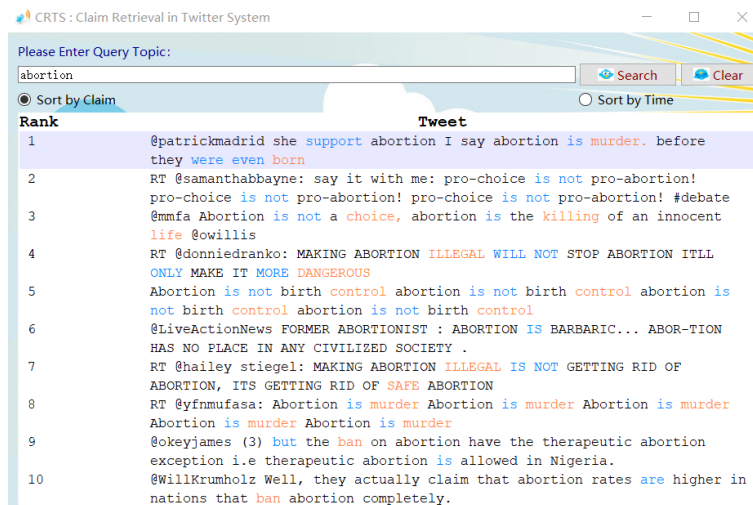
CRTS : Claim Retrieval in Twitter System

Please Enter Query Topic:

abortion

Search

Clear

Sort by Claim

Sort by Time

| Rank | Tweet |
|---|---|
| 1 | @patrickmadrid she support abortion I say abortion is murder. before they were even born |
| 2 | RT @samanthabbayne: say it with me: pro-choice is not pro-abortion! pro-choice is not pro-abortion! pro-choice is not pro-abortion! #debate |
| 3 | @mmfa Abortion is not a choice, abortion is the killing of an innocent life @owillis |
| 4 | RT @donniedranko: MAKING ABORTION ILLEGAL WILL NOT STOP ABORTION ITLL ONLY MAKE IT MORE DANGEROUS |
| 5 | Abortion is not birth control abortion is not birth control abortion is not birth control abortion is not birth control |
| 6 | @LiveActionNews FORMER ABORTIONIST : ABORTION IS BARBARIC... ABOR-TION HAS NO PLACE IN ANY CIVILIZED SOCIETY . |
| 7 | RT @hailey stiegel: MAKING ABORTION ILLEGAL IS NOT GETTING RID OF ABORTION, ITS GETTING RID OF SAFE ABORTION |
| 8 | RT @yfnmufasa: Abortion is murder Abortion is murder Abortion is murder Abortion is murder Abortion is murder |
| 9 | @okeyjames (3) but the ban on abortion have the therapeutic abortion exception i.e therapeutic abortion is allowed in Nigeria. |
| 10 | @WillKrumholz Well, they actually claim that abortion rates are higher in nations that ban abortion completely. |